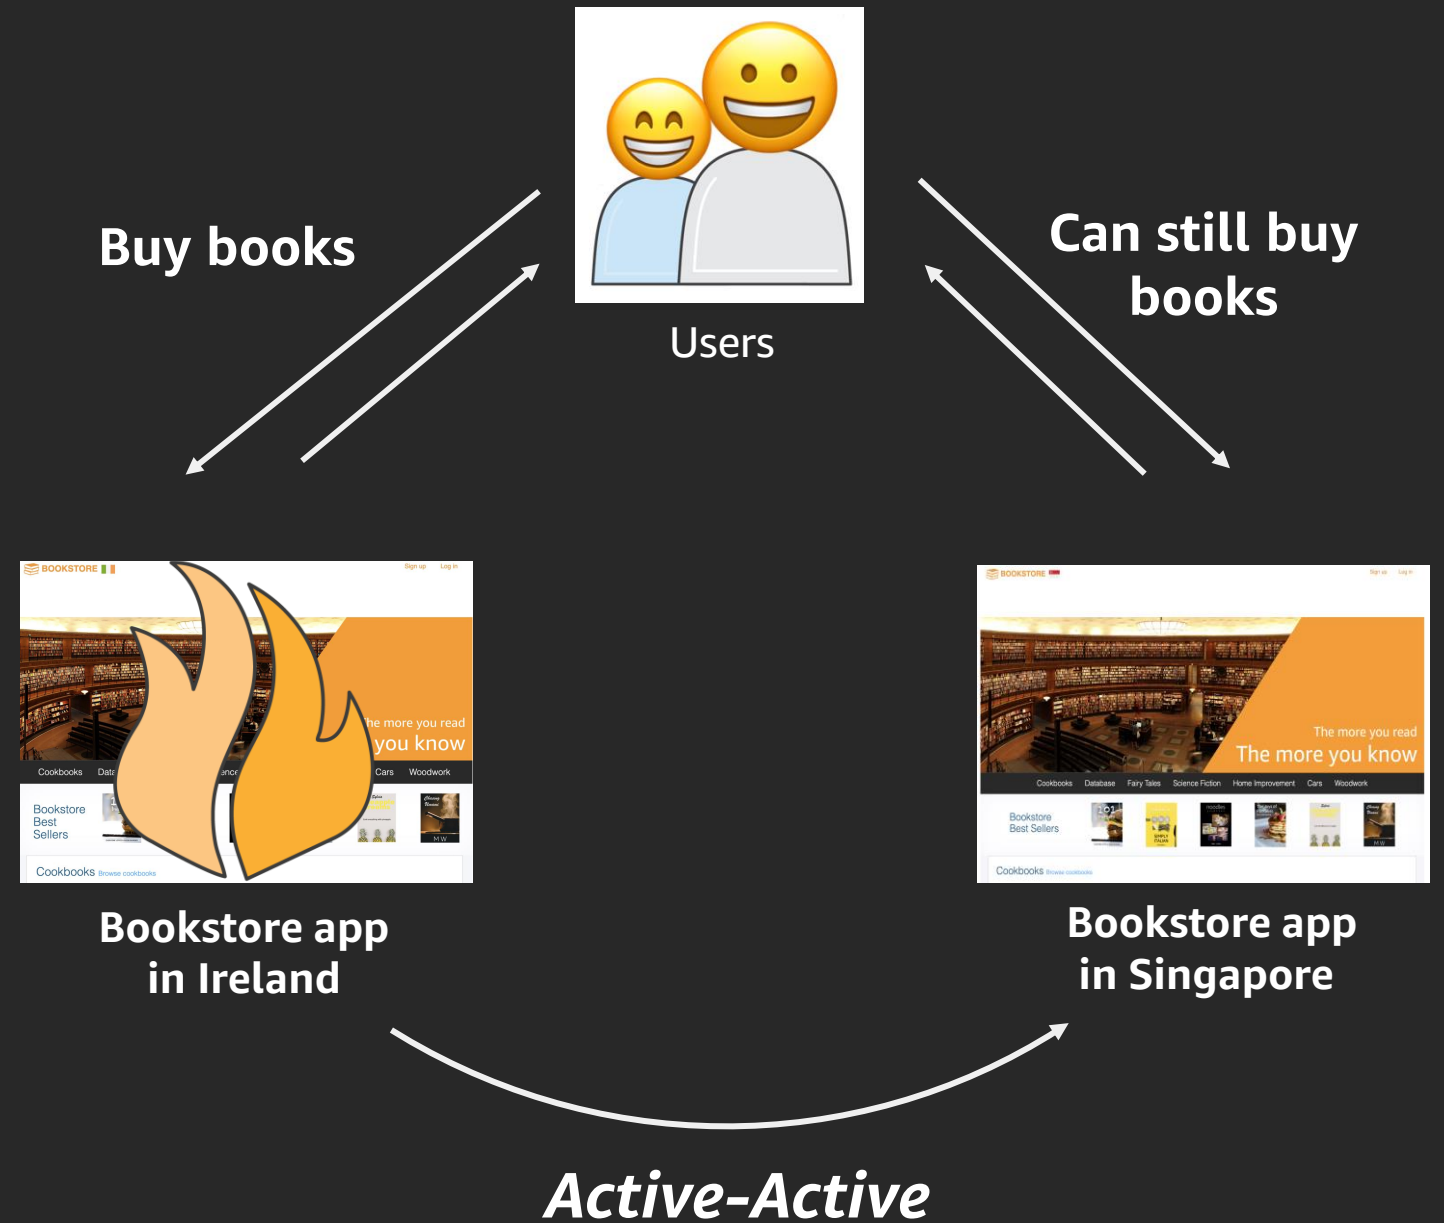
Buy books

Users

Can still buy books

BOOKSTORE

Sign up Log in

he more you read
you know

Cookbooks Data ence Cars Woodwork

Bookstore Best Sellers

Cookbooks Browse cookbooks

Bookstore app in Ireland

BOOKSTORE

Sign up Log in

The more you read
The more you know

Cookbooks Database Fairy Tales Science Fiction Home Improvement Cars Woodwork

Bookstore Best Sellers

Cookbooks Browse cookbooks

Bookstore app in Singapore

Active-Active